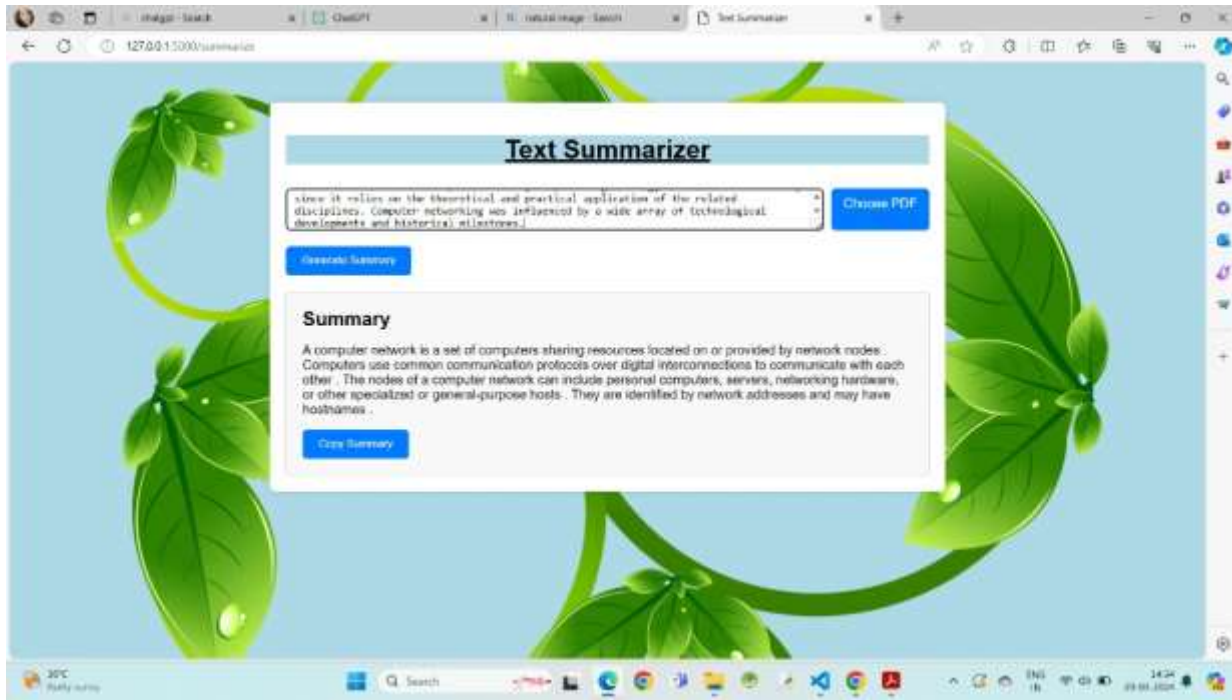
chatgpt - Search
ChatGPT
natural image - Search
Text Summarizer
127.0.0.1:5000/summarize

Text Summarizer

since it relies on the theoretical and practical application of the related disciplines. Computer networking was influenced by a wide array of technological developments and historical milestones.

Choose PDF

Generate Summary

Summary

A computer network is a set of computers sharing resources located on or provided by network nodes . Computers use common communication protocols over digital interconnections to communicate with each other . The nodes of a computer network can include personal computers, servers, networking hardware, or other specialized or general-purpose hosts . They are identified by network addresses and may have hostnames .

Copy Summary

30°C
Partly sunny
Search
ENG
IN
14:34
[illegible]